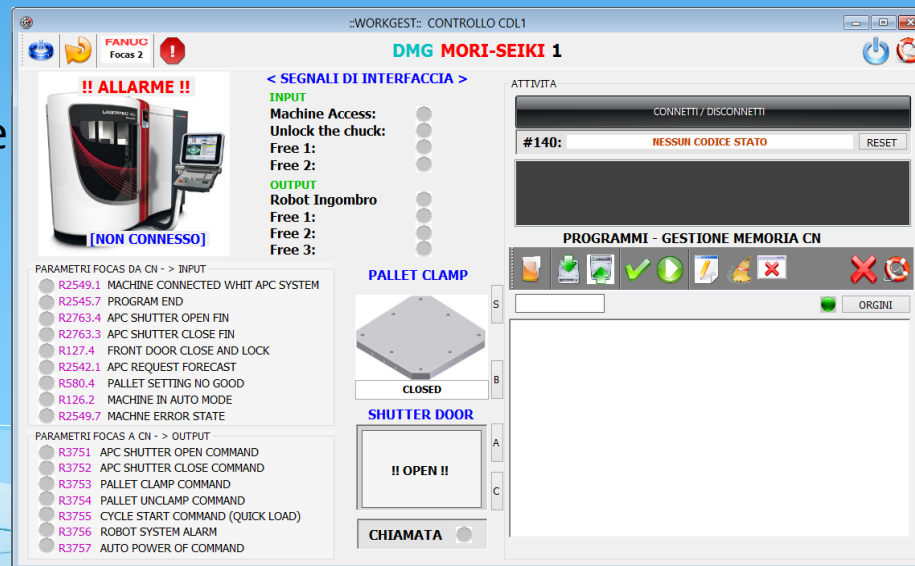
::WORKGEST:: CONTROLLO CDL1

FANUC Focas 2

DMG MORI-SEIKI 1

!! ALLARME !!

[NON CONNESSO]

< SEGNALI DI INTERFACCIA >

INPUT
Machine Access:
Unlock the chuck:
Free 1:
Free 2:

OUTPUT
Robot Ingombro
Free 1:
Free 2:
Free 3:

PARAMETRI FOCAS DA CN - > INPUT
R2549.1 MACHINE CONNECTED WHIT APC SYSTEM
R2545.7 PROGRAM END
R2763.4 APC SHUTTER OPEN FIN
R2763.3 APC SHUTTER CLOSE FIN
R127.4 FRONT DOOR CLOSE AND LOCK
R2542.1 APC REQUEST FORECAST
R580.4 PALLET SETTING NO GOOD
R126.2 MACHINE IN AUTO MODE
R2549.7 MACHNE ERROR STATE

PARAMETRI FOCAS A CN - > OUTPUT
R3751 APC SHUTTER OPEN COMMAND
R3752 APC SHUTTER CLOSE COMMAND
R3753 PALLET CLAMP COMMAND
R3754 PALLET UNCLAMP COMMAND
R3755 CYCLE START COMMAND (QUICK LOAD)
R3756 ROBOT SYSTEM ALARM
R3757 AUTO POWER OF COMMAND

PALLET CLAMP
CLOSED
S
B

SHUTTER DOOR
!! OPEN !!
A
C

CHIAMATA

ATTIVITA
CONNETTI / DISCONNETTI
#140: NESSUN CODICE STATO
RESET

PROGRAMMI - GESTIONE MEMORIA CN

ORGINI